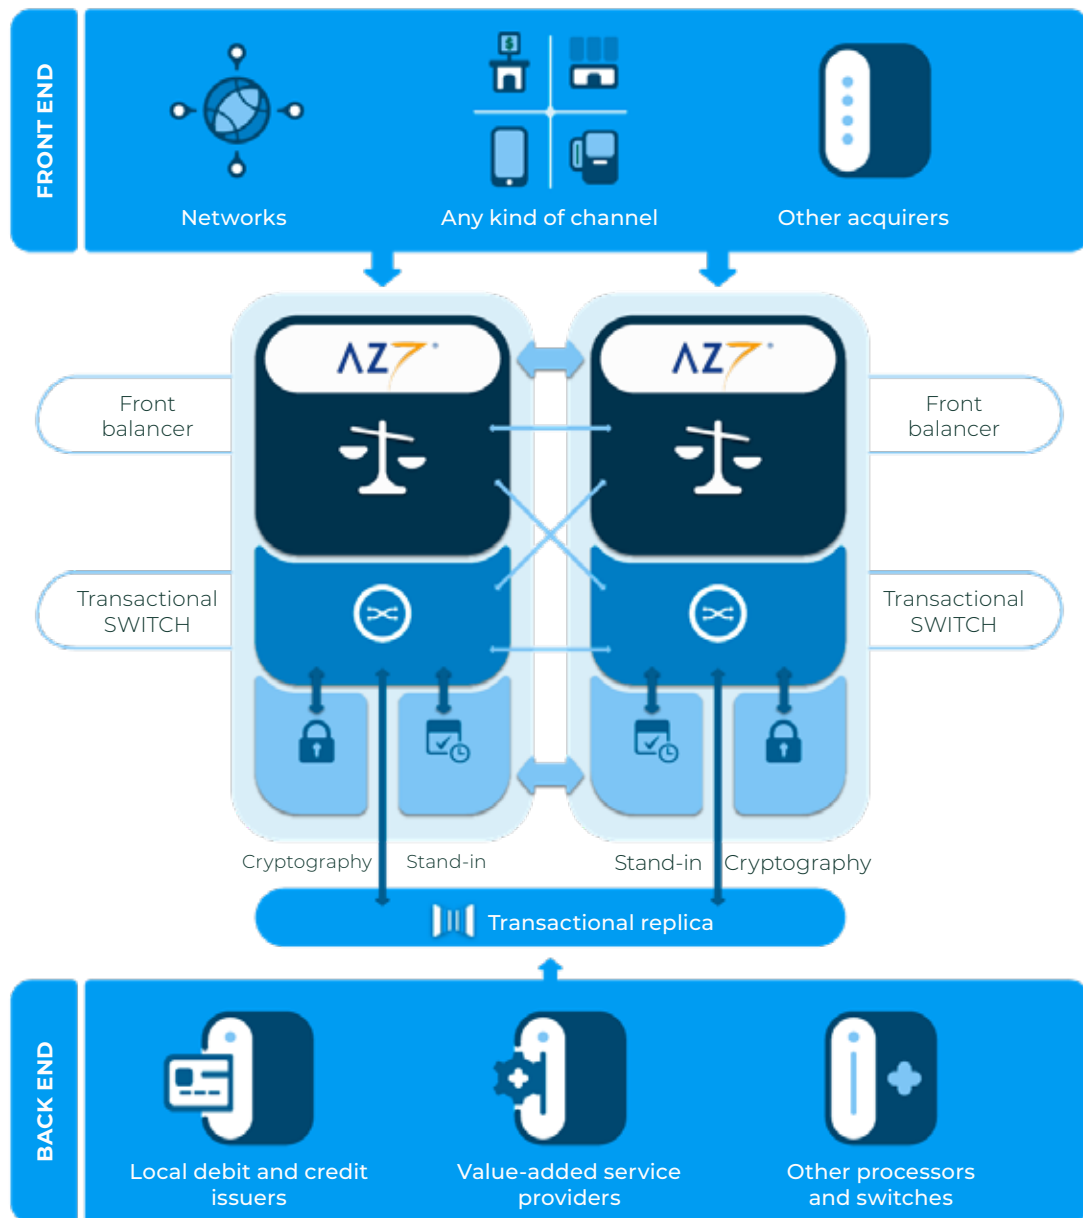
FRONT END

Networks

Any kind of channel

Other acquirers

AZ7

AZ7

Front balancer

Front balancer

Transactional SWITCH

Transactional SWITCH

Cryptography

Stand-in

Stand-in

Cryptography

Transactional replica

BACK END

Local debit and credit issuers

Value-added service providers

Other processors and switches